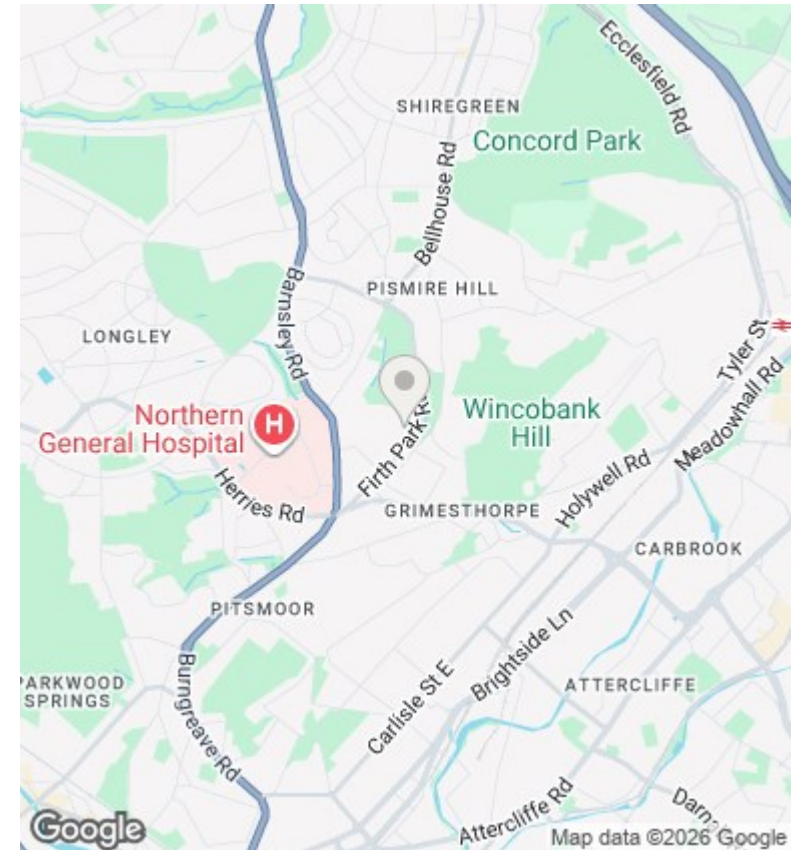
SHIREGREEN
Ecclesfield Rd
Concord Park
Bellhouse Rd
PISMIRE HILL
Barnsley Rd
LONGLEY
Tyler St
Meadowhall Rd
Northern General Hospital
H
Firth Park Rd
Wincobank Hill
Herries Rd
GRIMESTHORPE
Holywell Rd
CARBROOK
PITSMOOR
PARKWOOD SPRINGS
Burngreave Rd
Carlisle St E
Brightside Ln
ATTERCLIFFE
Attercliffe Rd
Darn
Google
Map data ©2026 Google